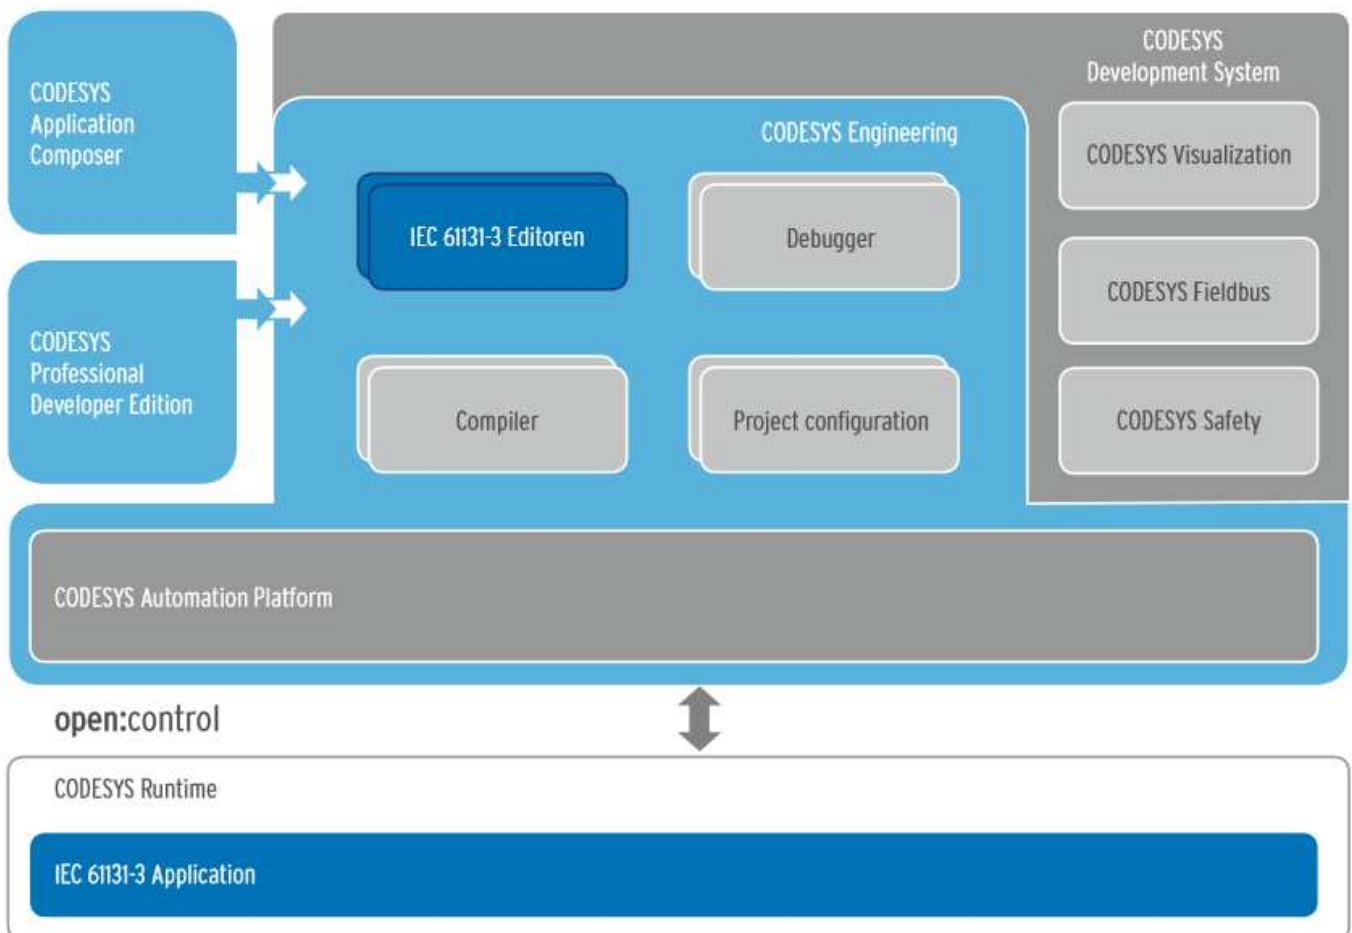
CODESYS Application Composer

CODESYS Professional Developer Edition

CODESYS Engineering

IEC 61131-3 Editoren

Debugger

Compiler

Project configuration

CODESYS Development System

CODESYS Visualization

CODESYS Fieldbus

CODESYS Safety

CODESYS Automation Platform

open:control

CODESYS Runtime

IEC 61131-3 Application